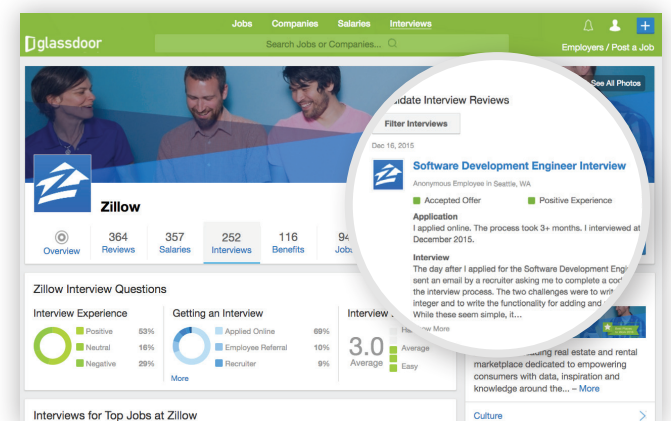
Jobs Companies Salaries Interviews

glassdoor

Search Jobs or Companies...

Employers / Post a Job

See All Photos

Zillow

Overview

364 Reviews

357 Salaries

252 Interviews

116 Benefits

94 Jobs

Zillow Interview Questions

Interview Experience

Positive 53%

Neutral 18%

Negative 29%

Getting an Interview

Applied Online 69%

Employee Referral 10%

Recruiter 9%

More

Interview

3.0 Average

Average

Easy

Interviews for Top Jobs at Zillow

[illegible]idate Interview Reviews

Filter Interviews

Dec 16, 2015

Software Development Engineer Interview

Anonymous Employee in Seattle, WA

Accepted Offer

Positive Experience

Application

I applied online. The process took 3+ months. I interviewed at December 2015.

Interview

The day after I applied for the Software Development Engi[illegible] sent an email by a recruiter asking me to complete a co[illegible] the interview process. The two challenges were to wri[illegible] integer and to write the functionality for adding and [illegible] While these seem simple, it...

Show More

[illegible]ing real estate and rental marketplace dedicated to empowering consumers with data, inspiration and knowledge around the... – More

Culture